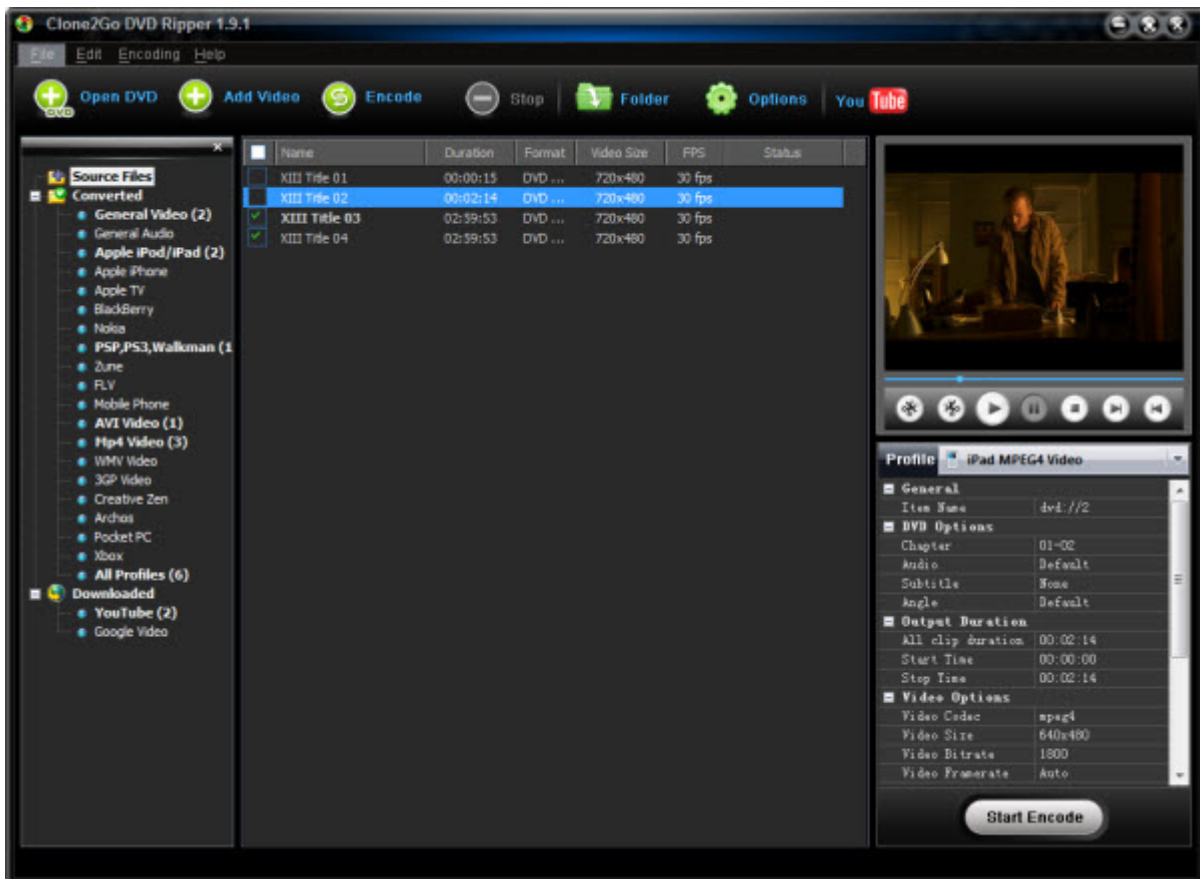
Clone2Go DVD Ripper 1.9.1

File Edit Encoding Help

Open DVD Add Video Encode Stop Folder Options YouTube

Source Files
Converted
General Video (2)
General Audio
Apple iPod/iPad (2)
Apple iPhone
Apple TV
BlackBerry
Nokia
PSP,PS3,Walkman (1
Zune
FLV
Mobile Phone
AVI Video (1)
Mp4 Video (3)
WMV Video
3GP Video
Creative Zen
Archos
Pocket PC
Xbox
All Profiles (6)
Downloaded
YouTube (2)
Google Video

| Name | Duration | Format | Video Size | FPS | Status |
|---|---|---|---|---|---|
| XIII Title 01 | 00:00:15 | DVD ... | 720x480 | 30 fps | |
| XIII Title 02 | 00:02:14 | DVD ... | 720x480 | 30 fps | |
| XIII Title 03 | 02:59:53 | DVD ... | 720x480 | 30 fps | |
| XIII Title 04 | 02:59:53 | DVD ... | 720x480 | 30 fps | |

Profile iPad MPEG4 Video

| General | |
|---|---|
| Item Name | dvd://2 |
| DVD Options | |
| Chapter | 01-02 |
| Audio | Default |
| Subtitle | None |
| Angle | Default |
| Output Duration | |
| All clip duration | 00:02:14 |
| Start Time | 00:00:00 |
| Stop Time | 00:02:14 |
| Video Options | |
| Video Codec | mpeg4 |
| Video Size | 640x480 |
| Video Bitrate | 1800 |
| Video Framerate | Auto |

Start Encode